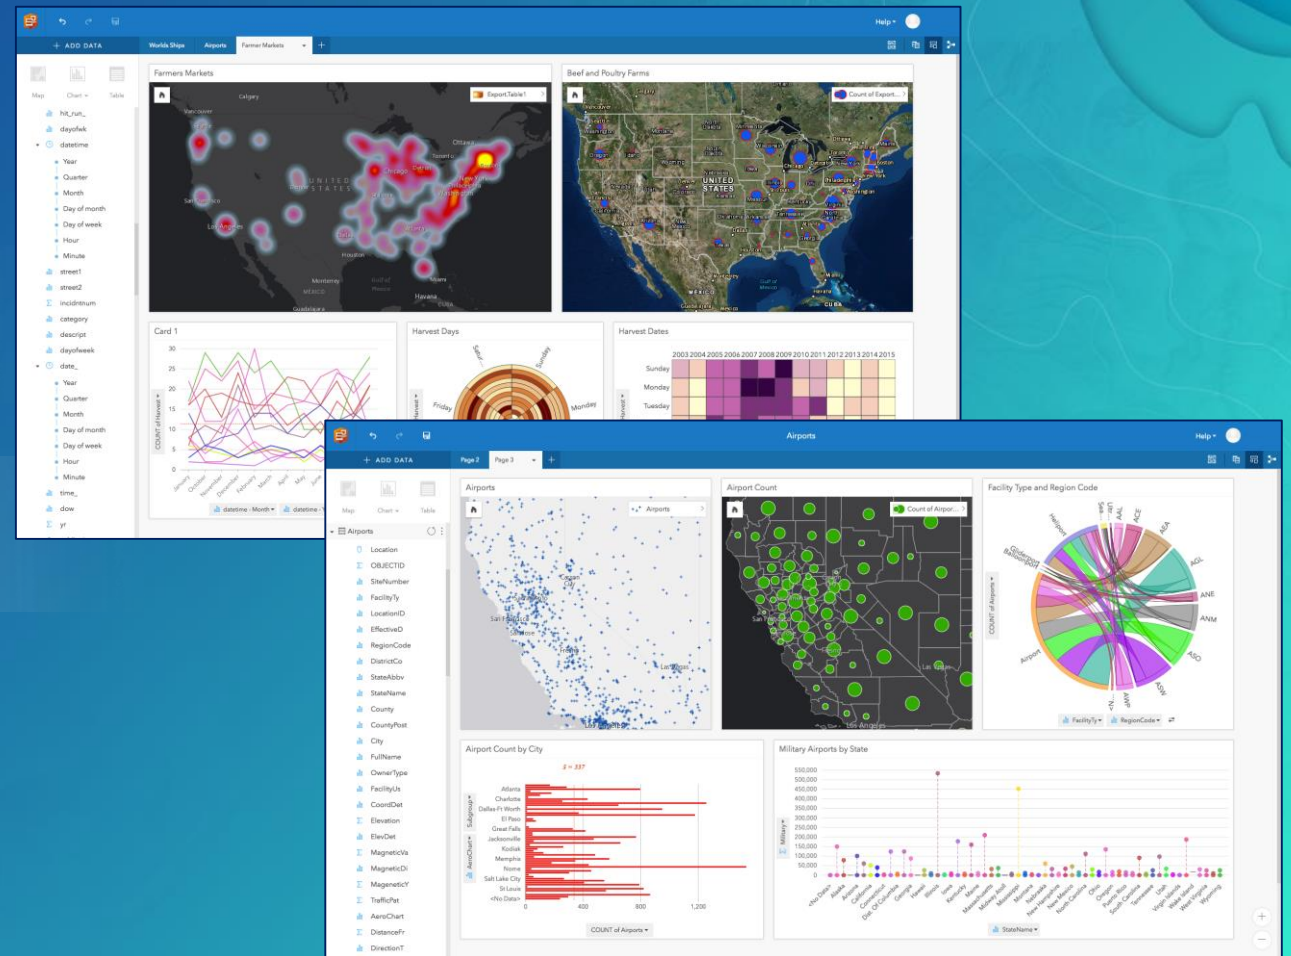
Help
+ ADD DATA
Worlds Ships
Airports
Farmer Markets
+
Map
Chart
Table
hit_run_
dayofwk
datetime
Year
Quarter
Month
Day of month
Day of week
Hour
Minute
street1
street2
incidntnum
category
descript
dayofweek
date_
Year
Quarter
Month
Day of month
Day of week
Hour
Minute
time_
dow
yr

Farmers Markets
ExportTable1
Calgary
Vancouver
Ottawa
Toronto
Chicago
UNITED STATES
New York
San Francisco
Los Angeles
Houston
Monterrey
MEXICO
Miami
Havana
Guadalajara

Beef and Poultry Farms
Count of Export...
Vancouver
Montana
Dakota
Minnesota
Wisconsin
Chicago
Boston
Philadelphia
UNITED STATES
Texas
MEXICO
Havana
CUBA

Card 1
30
25
20
15
10
5
0
COUNT of Harvest
January
October
November
December
February
March
April
May
June
datetime - Month
datetime

Harvest Days
Saturday
Sunday
Friday
Monday

Harvest Dates
2003 2004 2005 2006 2007 2008 2009 2010 2011 2012 2013 2014 2015
Sunday
Monday
Tuesday

Airports
Help
+ ADD DATA
Page 2
Page 3
+
Map
Chart
Table
Airports
Location
OBJECTID
SiteNumber
FacilityTy
LocationID
EffectiveD
RegionCode
DistrictCo
StateAbbv
StateName
County
CountyPost
City
FullName
OwnerType
FacilityUs
CoordDet
Elevation
ElevDet
MagneticVa
MagneticDi
MagneticY
TrafficPat
AeroChart
DistanceFr
DirectionT

Airports
Airports
Carson City
San Francisco
Fresno
Las Vegas
Los Angeles

Airport Count
Count of Airpor...
San Francisco
Fresno
Las Vegas
Los Angeles

Facility Type and Region Code
COUNT of Airports
Heliport
Gliderport
Balloonport
Airport
Sea...
Ultr...
AAL
ACE
AEA
AGL
ANE
ANM
ASO
ASW
AWP
<N...
FacilityTy
RegionCode

Airport Count by City
$\bar{x}$ = 337
Subgroup
AeroChart
Atlanta
Charlotte
Dallas-Ft Worth
El Paso
Great Falls
Jacksonville
Kodiak
Memphis
Nome
Salt Lake City
St Louis
<No Data>
0
400
800
1,200
COUNT of Airports

Military Airports by State
550,000
500,000
450,000
400,000
350,000
300,000
250,000
200,000
150,000
100,000
50,000
0
Military
<No Data>
Alaska
Arizona
California
Connecticut
Dist. Of Columbia
Georgia
Hawaii
Illinois
Iowa
Kentucky
Maine
Massachusetts
Midway Atoll
Mississippi
Montana
Nebraska
New Hampshire
New Mexico
North Carolina
Ohio
Oregon
Puerto Rico
South Carolina
Tennessee
Utah
Virgin Islands
West Virginia
Wyoming
StateName